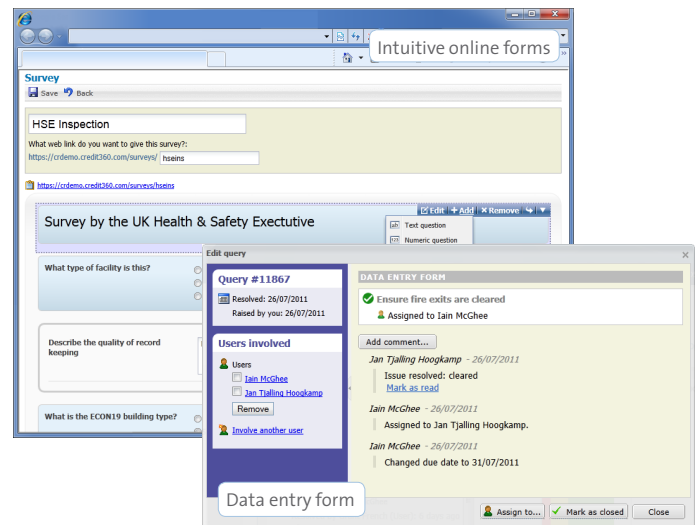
Intuitive online forms

Survey

Save Back

HSE Inspection

What web link do you want to give this survey?:

https://crdemo.credit360.com/surveys/ hseins

https://crdemo.credit360.com/surveys/hseins

Survey by the UK Health & Safety Exectutive

Edit + Add × Remove

Text question

Numeric question

What type of facility is this?

Describe the quality of record keeping

What is the ECON19 building type?

Edit query

Query #11867

Resolved: 26/07/2011

Raised by you: 26/07/2011

Users involved

Users

Iain McGhee

Jan Tjalling Hoogkamp

Remove

Involve another user

DATA ENTRY FORM

Ensure fire exits are cleared

Assigned to Iain McGhee

Add comment...

Jan Tjalling Hoogkamp - 26/07/2011

Issue resolved: cleared

Mark as read

Iain McGhee - 26/07/2011

Assigned to Jan Tjalling Hoogkamp.

Iain McGhee - 26/07/2011

Changed due date to 31/07/2011

Data entry form

Assign to...

Mark as closed

Close